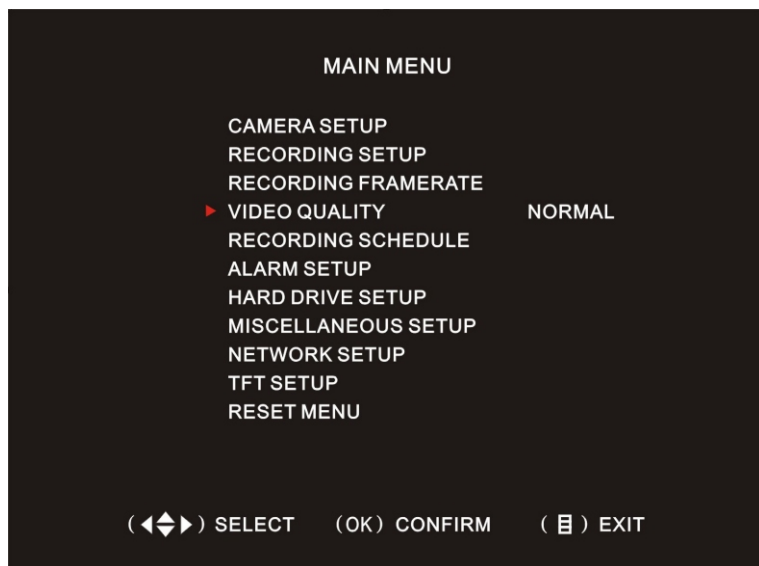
MAIN MENU

CAMERA SETUP
RECORDING SETUP
RECORDING FRAMERATE
▸ VIDEO QUALITY NORMAL
RECORDING SCHEDULE
ALARM SETUP
HARD DRIVE SETUP
MISCELLANEOUS SETUP
NETWORK SETUP
TFT SETUP
RESET MENU

( ◂⬍▸ ) SELECT (OK) CONFIRM ( ▤ ) EXIT